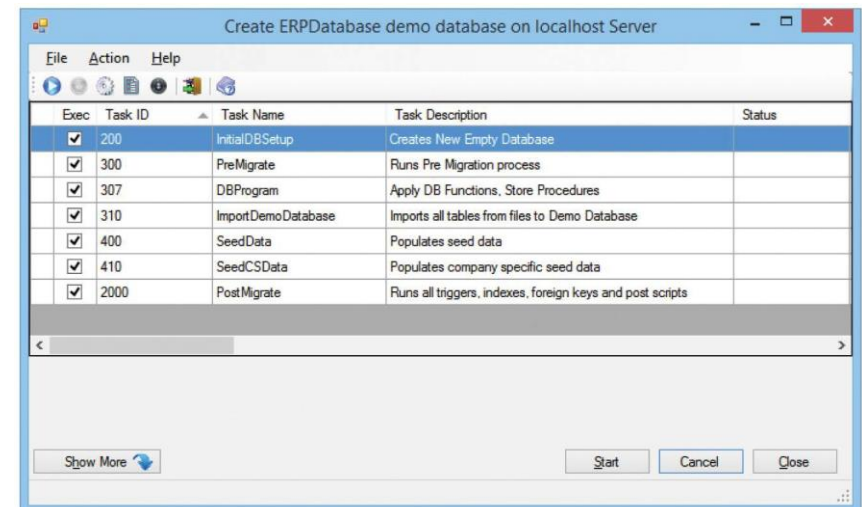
Create ERPDatabase demo database on localhost Server

File Action Help

| Exec | Task ID | Task Name | Task Description | Status |
|---|---|---|---|---|
| ☑ | 200 | InitialDBSetup | Creates New Empty Database | |
| ☑ | 300 | PreMigrate | Runs Pre Migration process | |
| ☑ | 307 | DBProgram | Apply DB Functions, Store Procedures | |
| ☑ | 310 | ImportDemoDatabase | Imports all tables from files to Demo Database | |
| ☑ | 400 | SeedData | Populates seed data | |
| ☑ | 410 | SeedCSData | Populates company specific seed data | |
| ☑ | 2000 | PostMigrate | Runs all triggers, indexes, foreign keys and post scripts | |

Show More

Start Cancel Close